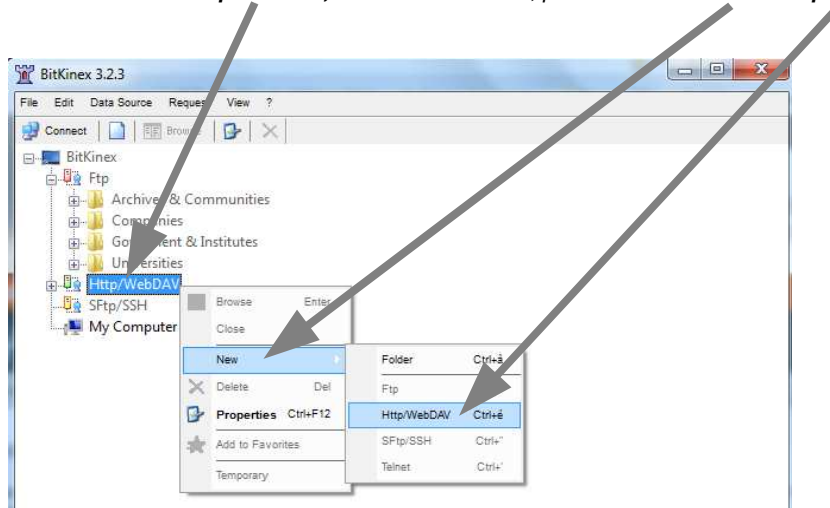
BitKinex 3.2.3

File Edit Data Source Reque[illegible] View ?

Connect Brow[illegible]

BitKinex
Ftp
Archive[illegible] & Communities
Com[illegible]nies
Go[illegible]ent & Institutes
Un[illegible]ersities
Http/WebDAV
SFtp/SSH
My Computer

Browse Enter
Close
New
Delete Del
Properties Ctrl+F12
Add to Favorites
Temporary

Folder Ctrl+à
Ftp
Http/WebDAV Ctrl+é
SFtp/SSH Ctrl+"
Telnet Ctrl+'